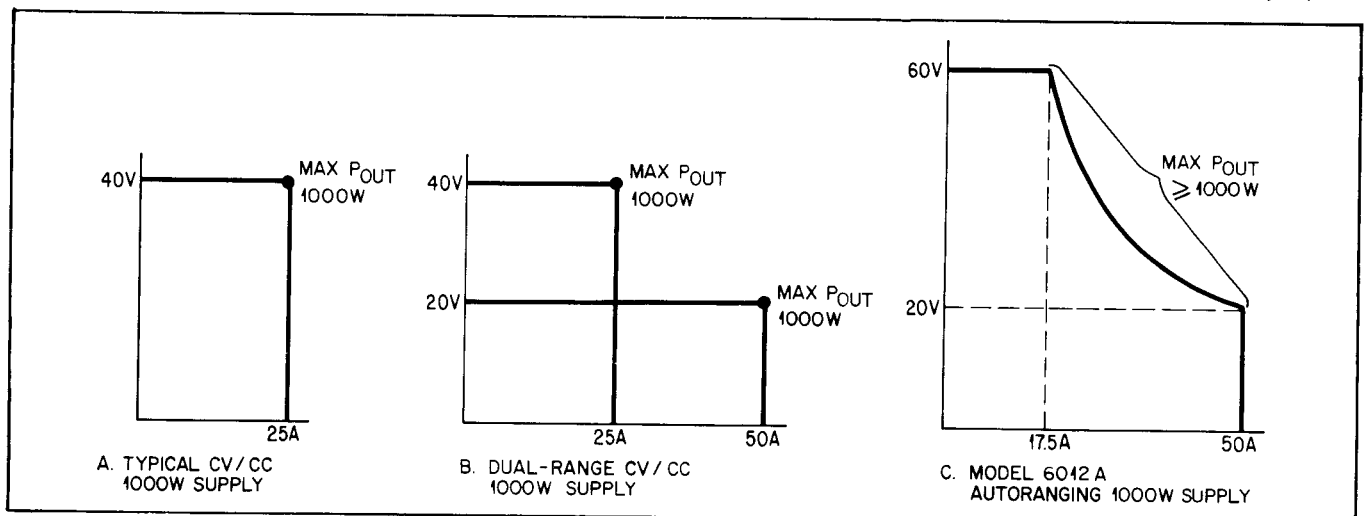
40V

MAX $P_{OUT}$ 1000W

25A

A. TYPICAL CV/CC 1000W SUPPLY

40V

MAX $P_{OUT}$ 1000W

20V

MAX $P_{OUT}$ 1000W

25A

50A

B. DUAL-RANGE CV/CC 1000W SUPPLY

60V

MAX $P_{OUT}$ $\geqslant$ 1000W

20V

17.5A

50A

C. MODEL 6012A AUTORANGING 1000W SUPPLY